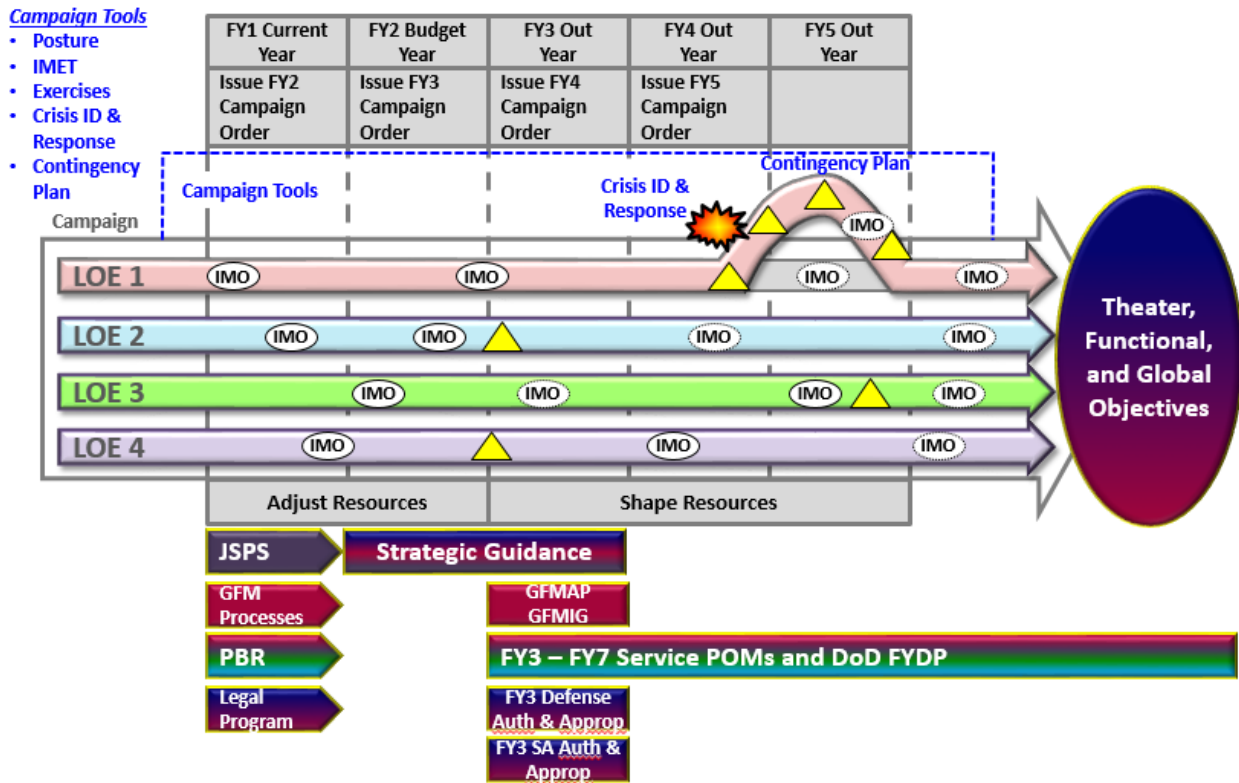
Campaign Tools
• Posture
• IMET
• Exercises
• Crisis ID & Response
• Contingency Plan

| FY1 Current Year | FY2 Budget Year | FY3 Out Year | FY4 Out Year | FY5 Out Year |
|---|---|---|---|---|
| Issue FY2 Campaign Order | Issue FY3 Campaign Order | Issue FY4 Campaign Order | Issue FY5 Campaign Order | |

Campaign Tools
Crisis ID & Response
Contingency Plan
Campaign

LOE 1 IMO IMO IMO IMO IMO
LOE 2 IMO IMO IMO IMO
LOE 3 IMO IMO IMO IMO
LOE 4 IMO IMO IMO

Theater, Functional, and Global Objectives

Adjust Resources
Shape Resources

JSPS
Strategic Guidance
GFM Processes
GFMAP GFMIG
PBR
FY3 – FY7 Service POMs and DoD FYDP
Legal Program
FY3 Defense Auth & Approp
FY3 SA Auth & Approp